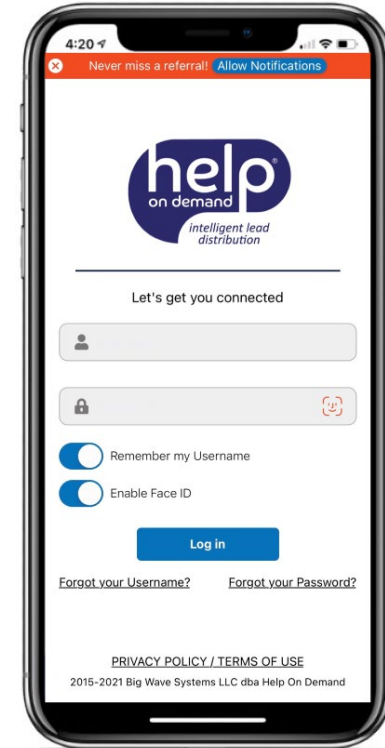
4:20

Never miss a referral! Allow Notifications

help® on demand

intelligent lead distribution

Let's get you connected

Remember my Username

Enable Face ID

Log in

Forgot your Username?

Forgot your Password?

PRIVACY POLICY / TERMS OF USE

2015-2021 Big Wave Systems LLC dba Help On Demand